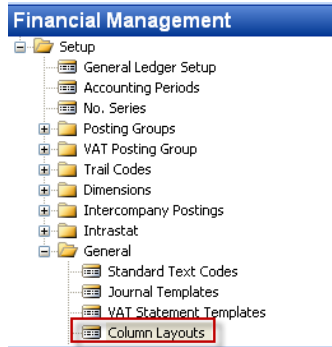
Financial Management

Setup
General Ledger Setup
Accounting Periods
No. Series
Posting Groups
VAT Posting Group
Trail Codes
Dimensions
Intercompany Postings
Intrastat
General
Standard Text Codes
Journal Templates
VAT Statement Templates
Column Layouts